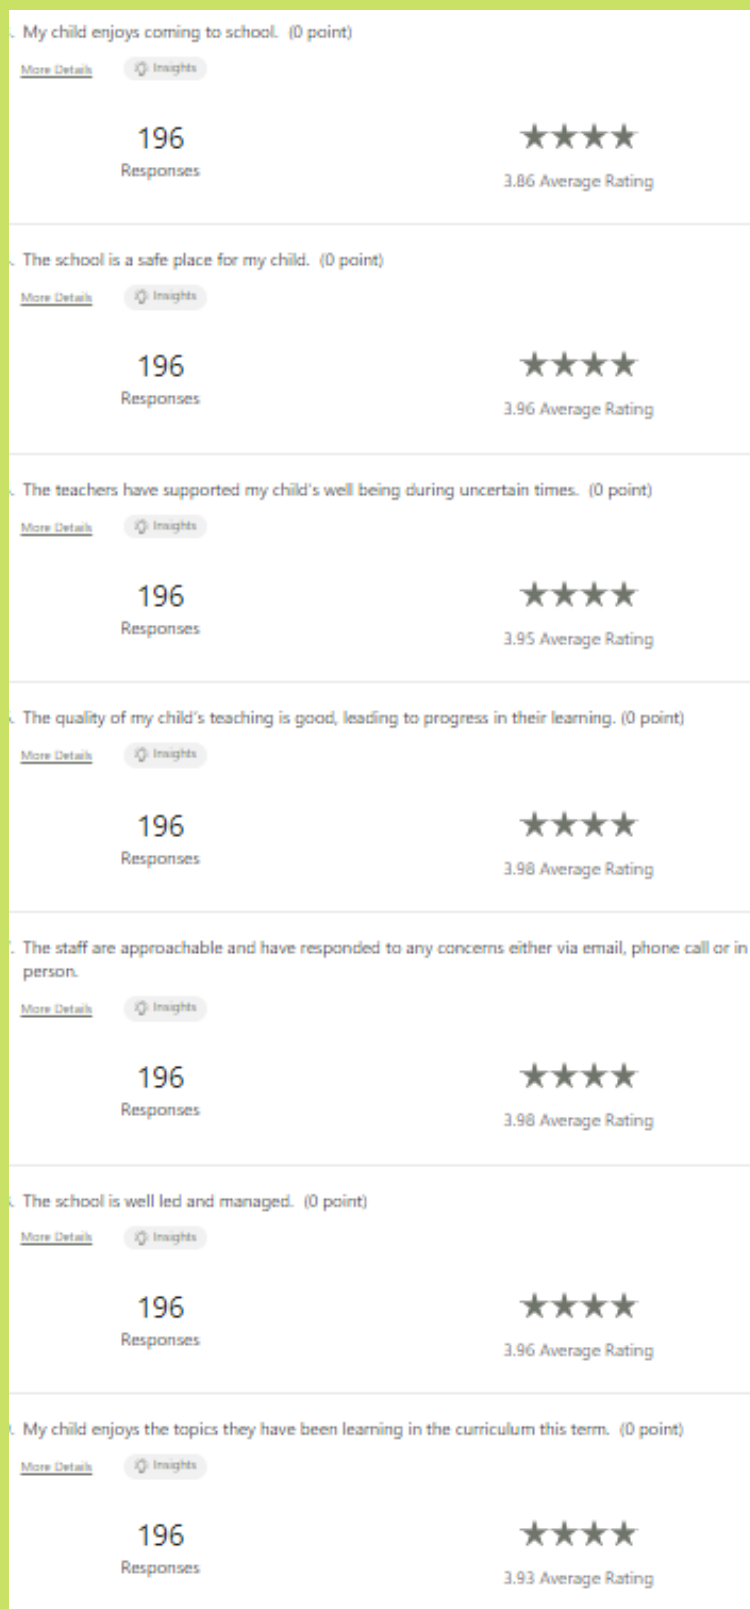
. My child enjoys coming to school. (0 point)

More Details Insights

196
Responses

★★★★
3.86 Average Rating

. The school is a safe place for my child. (0 point)

More Details Insights

196
Responses

★★★★
3.96 Average Rating

. The teachers have supported my child's well being during uncertain times. (0 point)

More Details Insights

196
Responses

★★★★
3.95 Average Rating

. The quality of my child's teaching is good, leading to progress in their learning. (0 point)

More Details Insights

196
Responses

★★★★
3.98 Average Rating

. The staff are approachable and have responded to any concerns either via email, phone call or in person.

More Details Insights

196
Responses

★★★★
3.98 Average Rating

. The school is well led and managed. (0 point)

More Details Insights

196
Responses

★★★★
3.96 Average Rating

. My child enjoys the topics they have been learning in the curriculum this term. (0 point)

More Details Insights

196
Responses

★★★★
3.93 Average Rating